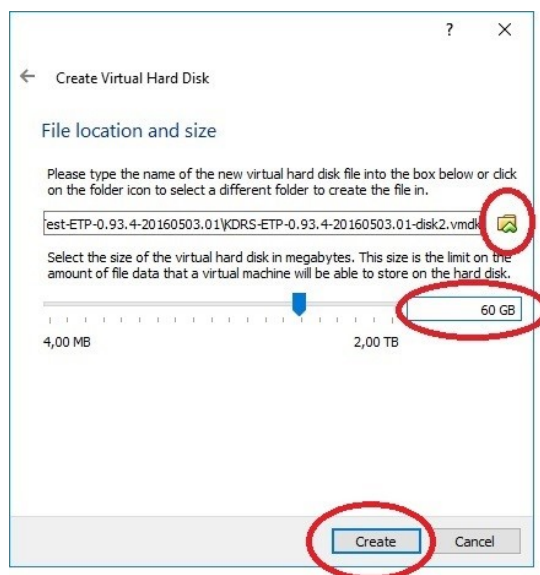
? ×

← Create Virtual Hard Disk

File location and size

Please type the name of the new virtual hard disk file into the box below or click on the folder icon to select a different folder to create the file in.

est-ETP-0.93.4-20160503.01\KDRS-ETP-0.93.4-20160503.01-disk2.vmdk

Select the size of the virtual hard disk in megabytes. This size is the limit on the amount of file data that a virtual machine will be able to store on the hard disk.

60 GB

4,00 MB

2,00 TB

Create

Cancel